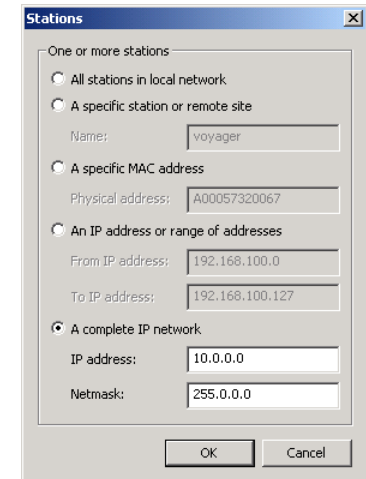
Stations

One or more stations

All stations in local network

A specific station or remote site

Name: voyager

A specific MAC address

Physical address: A00057320067

An IP address or range of addresses

From IP address: 192.168.100.0

To IP address: 192.168.100.127

A complete IP network

IP address: 10.0.0.0

Netmask: 255.0.0.0

OK Cancel